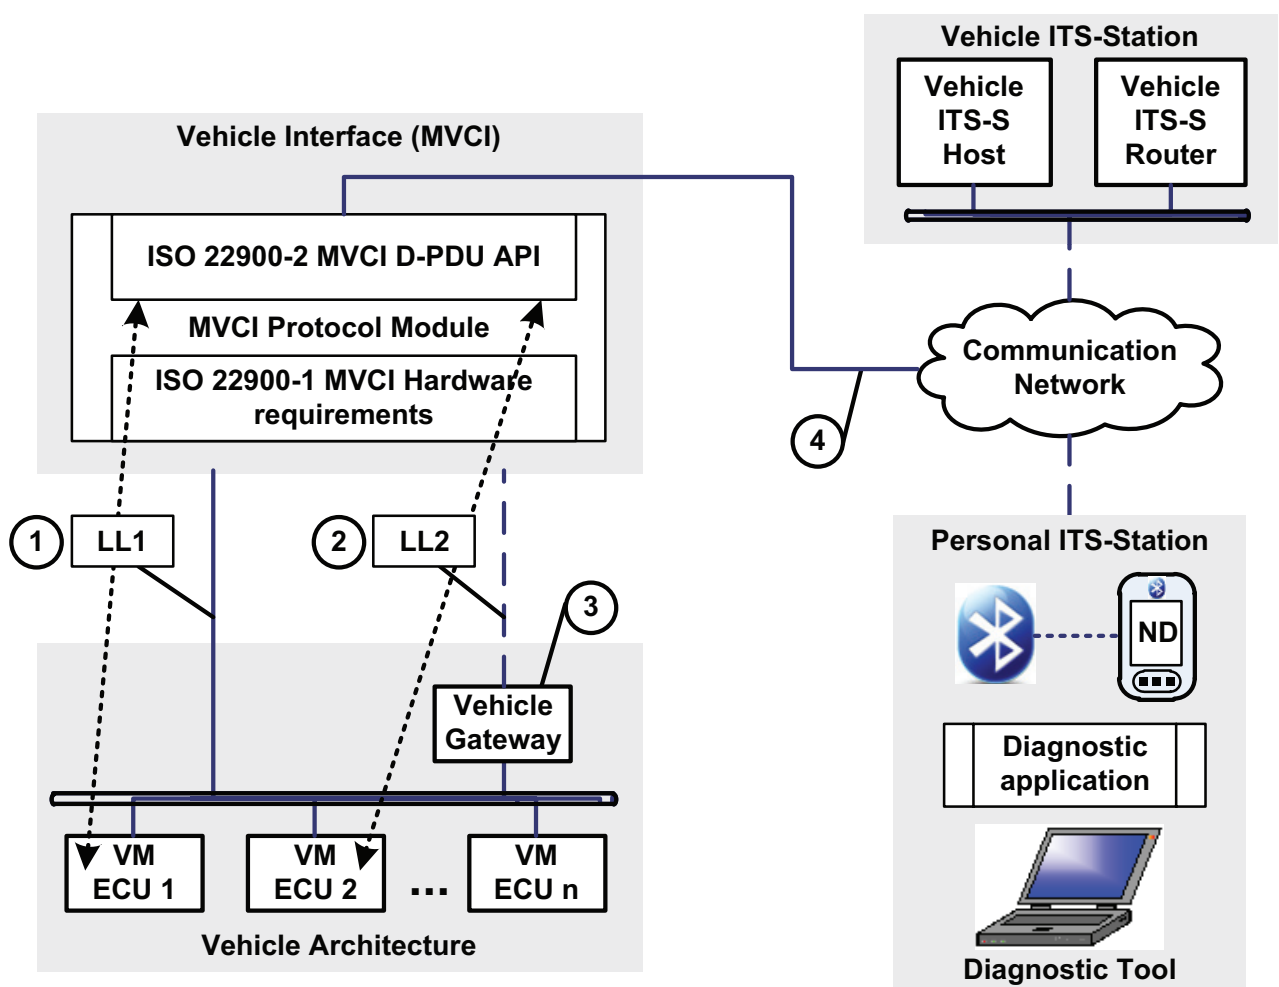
Vehicle ITS-Station

Vehicle ITS-S Host

Vehicle ITS-S Router

Vehicle Interface (MVCI)

ISO 22900-2 MVCI D-PDU API

MVCI Protocol Module

ISO 22900-1 MVCI Hardware requirements

Communication Network

4

1

LL1

2

LL2

3

Personal ITS-Station

ND

Vehicle Gateway

Diagnostic application

VM ECU 1

VM ECU 2

...

VM ECU n

Vehicle Architecture

Diagnostic Tool